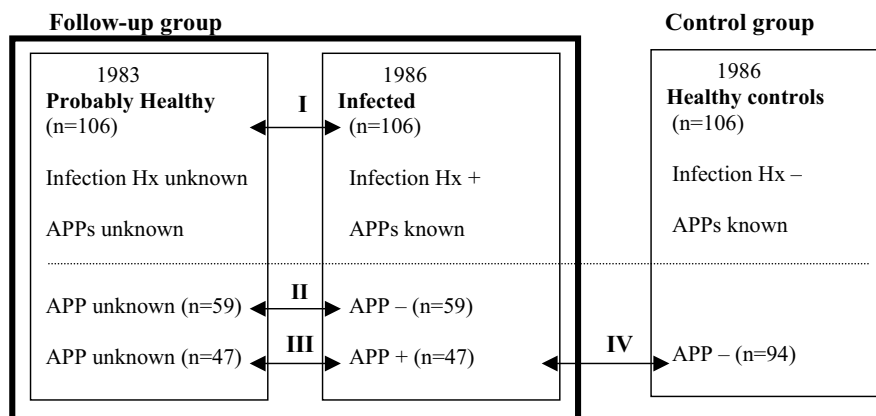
Follow-up group

1983
Probably Healthy
(n=106)

Infection Hx unknown

APPs unknown

APP unknown (n=59)

APP unknown (n=47)

I

II

III

1986
Infected
(n=106)

Infection Hx +

APPs known

APP – (n=59)

APP + (n=47)

IV

Control group

1986
Healthy controls
(n=106)

Infection Hx –

APPs known

APP – (n=94)